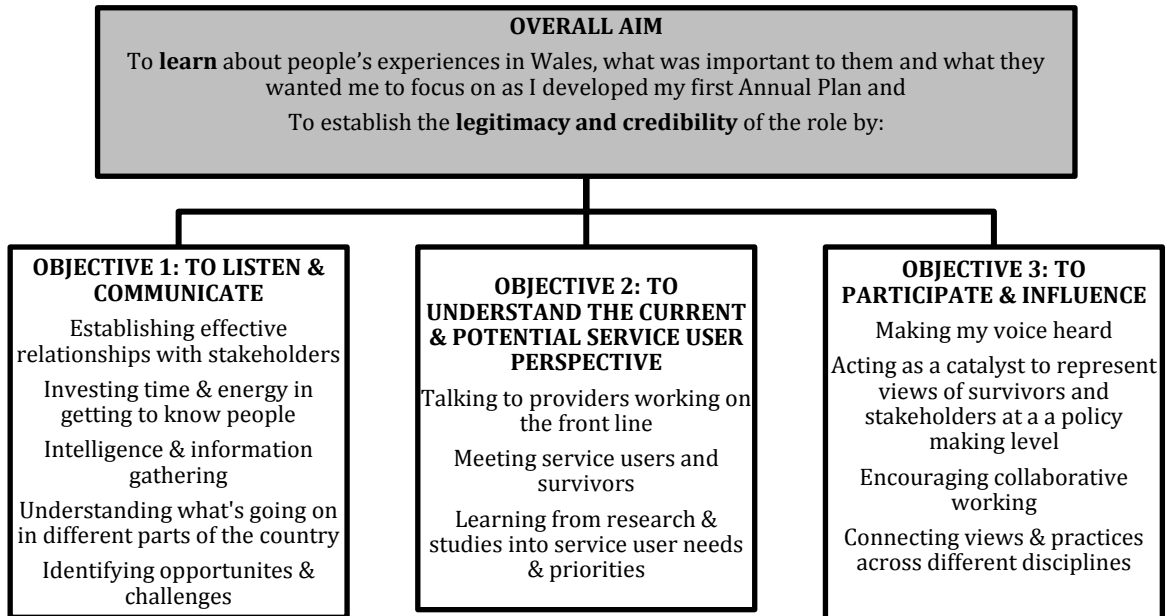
OVERALL AIM

To **learn** about people's experiences in Wales, what was important to them and what they wanted me to focus on as I developed my first Annual Plan and

To establish the **legitimacy and credibility** of the role by:

OBJECTIVE 1: TO LISTEN & COMMUNICATE

Establishing effective relationships with stakeholders

Investing time & energy in getting to know people

Intelligence & information gathering

Understanding what's going on in different parts of the country

Identifying opportunites & challenges

OBJECTIVE 2: TO UNDERSTAND THE CURRENT & POTENTIAL SERVICE USER PERSPECTIVE

Talking to providers working on the front line

Meeting service users and survivors

Learning from research & studies into service user needs & priorities

OBJECTIVE 3: TO PARTICIPATE & INFLUENCE

Making my voice heard

Acting as a catalyst to represent views of survivors and stakeholders at a a policy making level

Encouraging collaborative working

Connecting views & practices across different disciplines